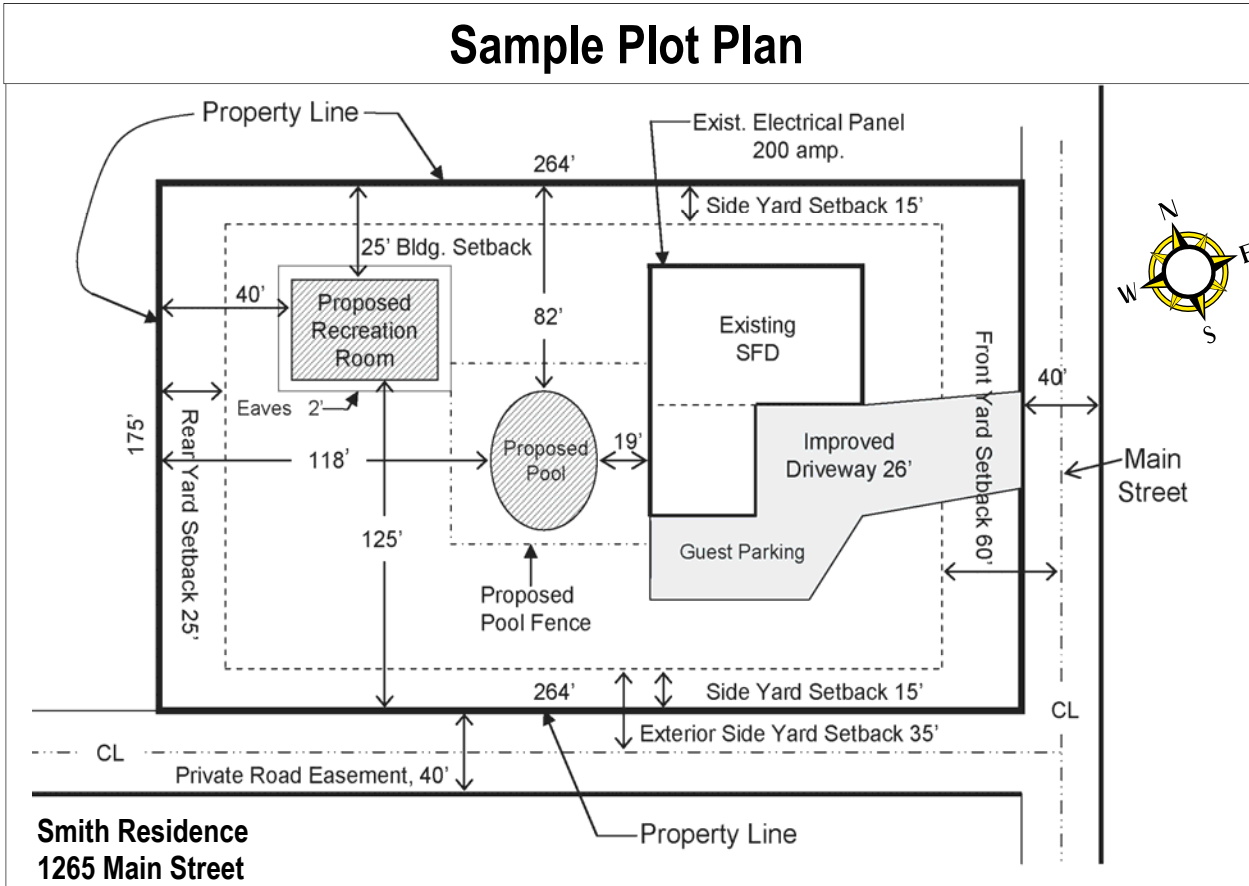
Sample Plot Plan

Property Line

Exist. Electrical Panel 200 amp.

264'

Side Yard Setback 15'

N
E
W
S

25' Bldg. Setback

40'

Proposed Recreation Room

82'

Existing SFD

Front Yard Setback 60'

40'

Eaves 2'

175'

Rear Yard Setback 25'

118'

Proposed Pool

19'

Improved Driveway 26'

Main Street

125'

Guest Parking

Proposed Pool Fence

264'

Side Yard Setback 15'

CL

Exterior Side Yard Setback 35'

CL

Private Road Easement, 40'

Smith Residence
1265 Main Street

Property Line